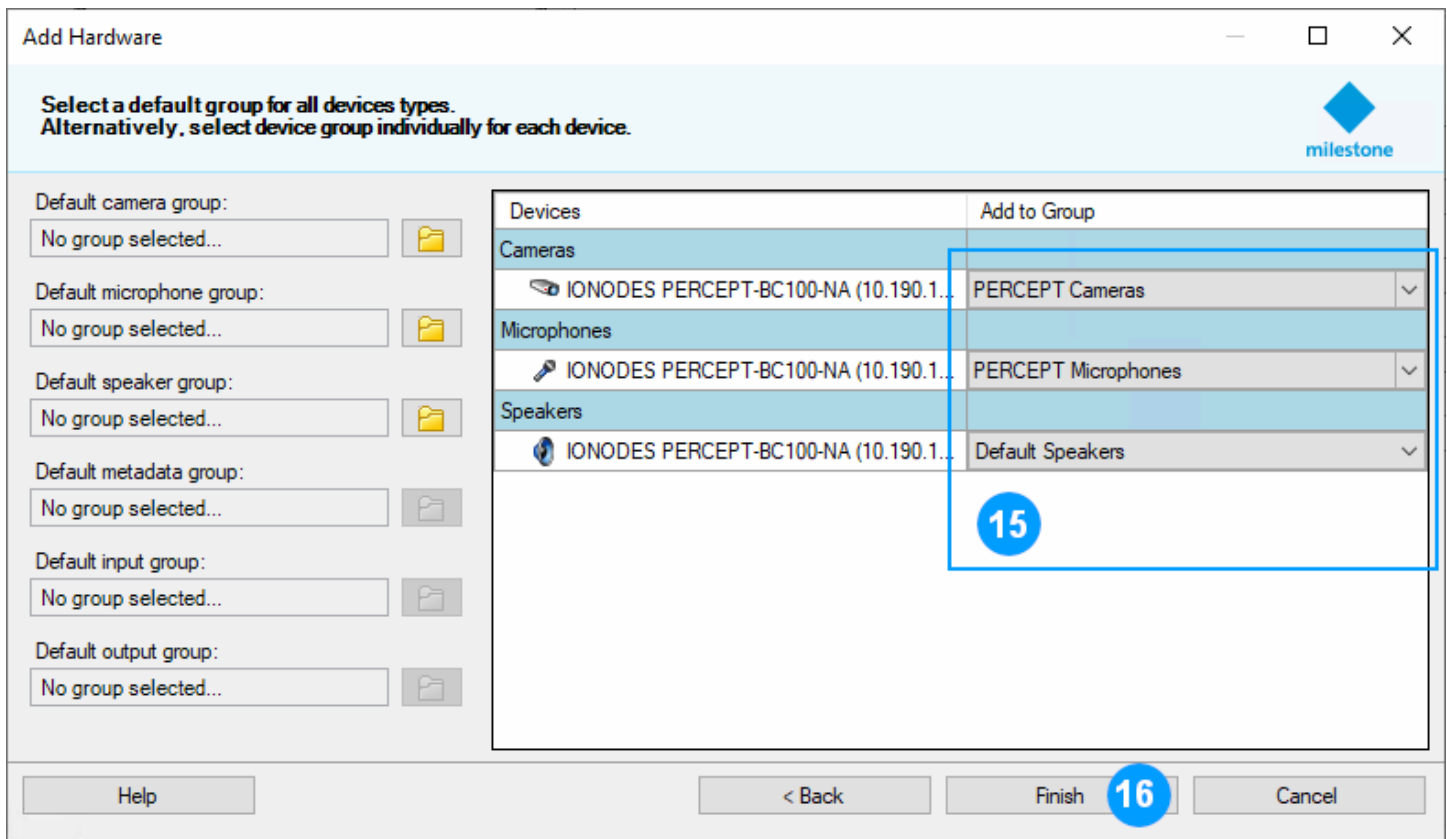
Add Hardware

Select a default group for all devices types.
Alternatively, select device group individually for each device.

milestone

Default camera group:
No group selected...

Default microphone group:
No group selected...

Default speaker group:
No group selected...

Default metadata group:
No group selected...

Default input group:
No group selected...

Default output group:
No group selected...

| Devices | Add to Group |
|---|---|
| Cameras | |
| IONODES PERCEPT-BC100-NA (10.190.1... | PERCEPT Cameras |
| Microphones | |
| IONODES PERCEPT-BC100-NA (10.190.1... | PERCEPT Microphones |
| Speakers | |
| IONODES PERCEPT-BC100-NA (10.190.1... | Default Speakers |

15

Help
< Back
Finish
16
Cancel